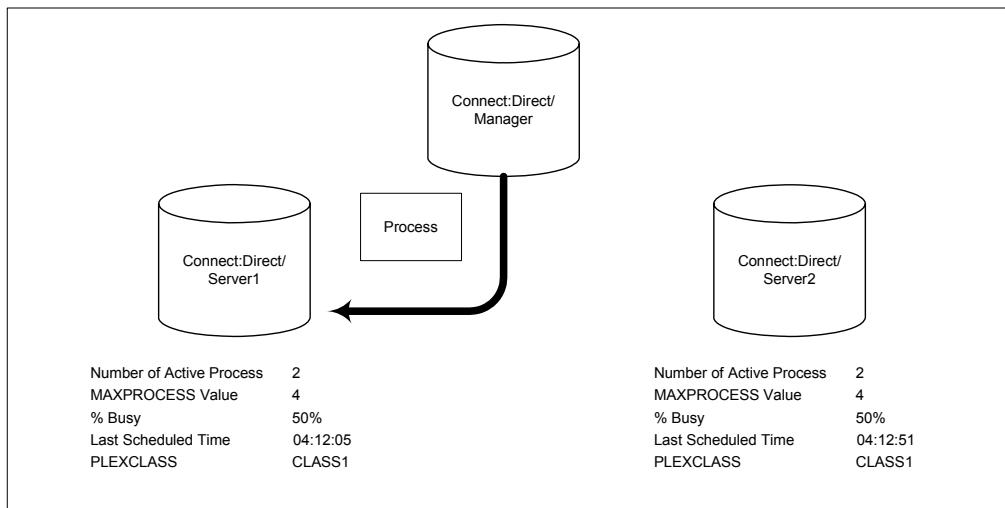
Connect:Direct/ Manager

Process

Connect:Direct/ Server1

Connect:Direct/ Server2

| | |
|---|---|
| Number of Active Process | 2 |
| MAXPROCESS Value | 4 |
| % Busy | 50% |
| Last Scheduled Time | 04:12:05 |
| PLEXCLASS | CLASS1 |

| | |
|---|---|
| Number of Active Process | 2 |
| MAXPROCESS Value | 4 |
| % Busy | 50% |
| Last Scheduled Time | 04:12:51 |
| PLEXCLASS | CLASS1 |